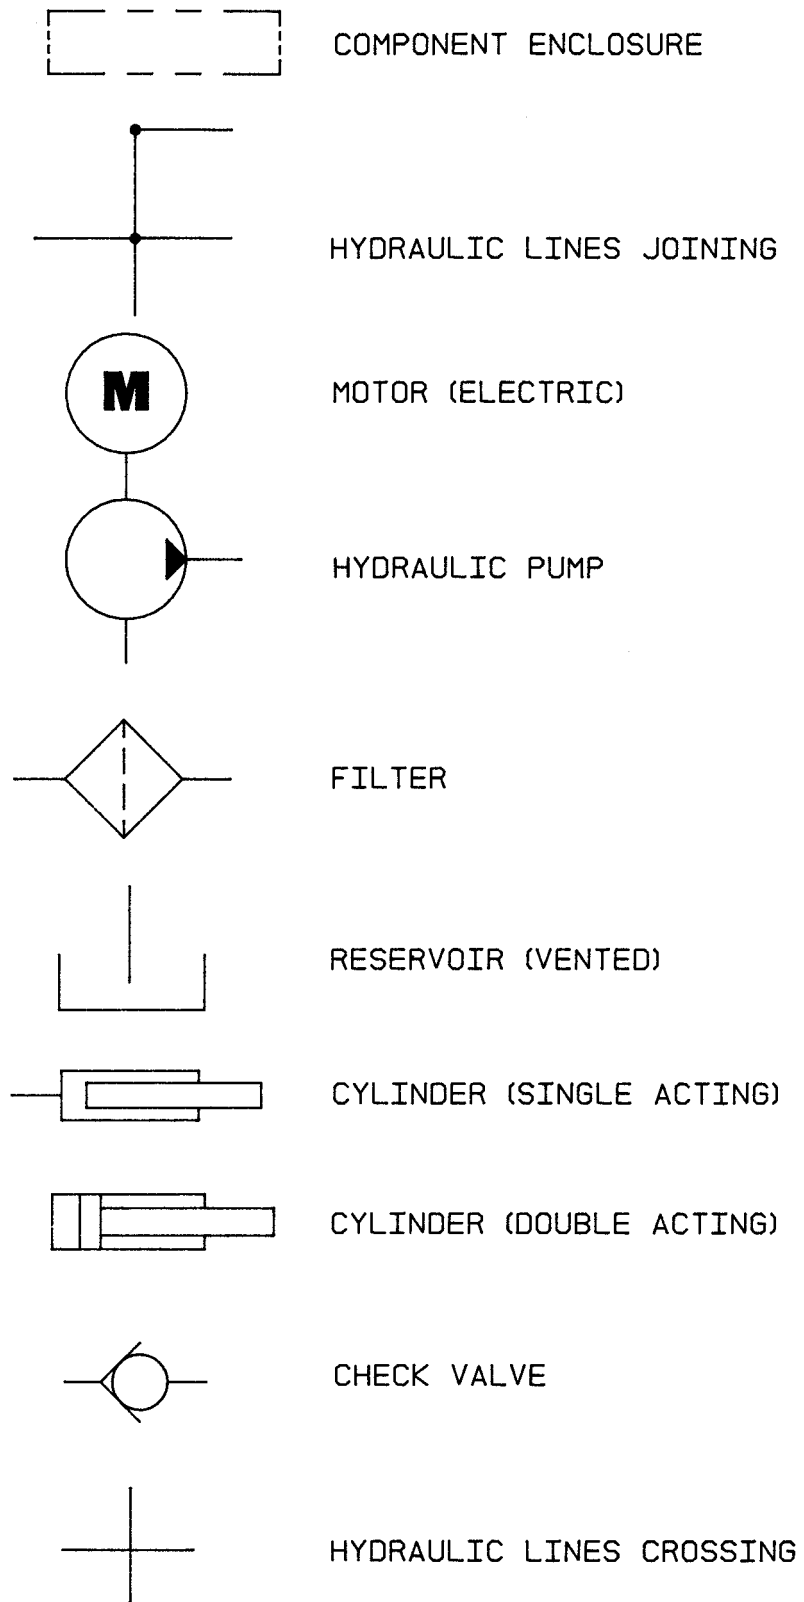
COMPONENT ENCLOSURE

HYDRAULIC LINES JOINING

M

MOTOR (ELECTRIC)

HYDRAULIC PUMP

FILTER

RESERVOIR (VENTED)

CYLINDER (SINGLE ACTING)

CYLINDER (DOUBLE ACTING)

CHECK VALVE

HYDRAULIC LINES CROSSING